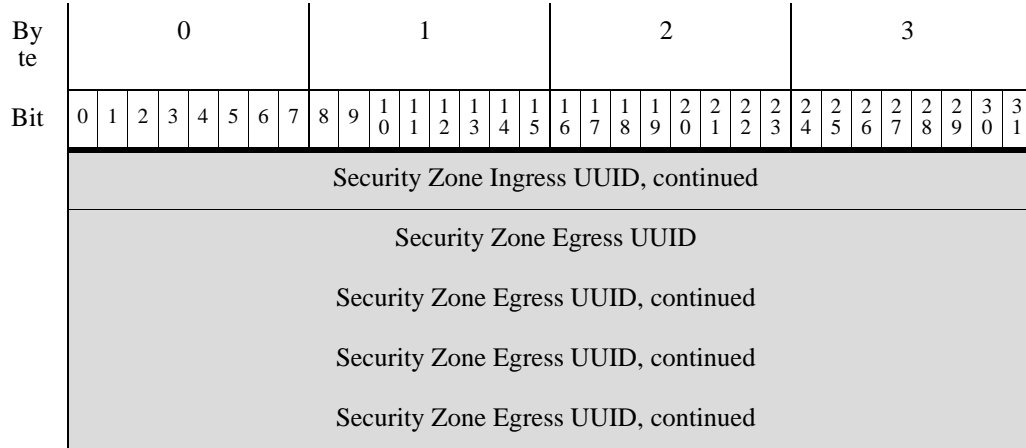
| By te | 0 | | | | | | | | 1 | | | | | | | | 2 | | | | | | | | 3 | | | | | | | |
|---|---|---|---|---|---|---|---|---|---|---|---|---|---|---|---|---|---|---|---|---|---|---|---|---|---|---|---|---|---|---|---|---|
| Bit | 0 | 1 | 2 | 3 | 4 | 5 | 6 | 7 | 8 | 9 | 10 | 11 | 12 | 13 | 14 | 15 | 16 | 17 | 18 | 19 | 20 | 21 | 22 | 23 | 24 | 25 | 26 | 27 | 28 | 29 | 30 | 31 |

Security Zone Ingress UUID, continued

Security Zone Egress UUID

Security Zone Egress UUID, continued

Security Zone Egress UUID, continued

Security Zone Egress UUID, continued